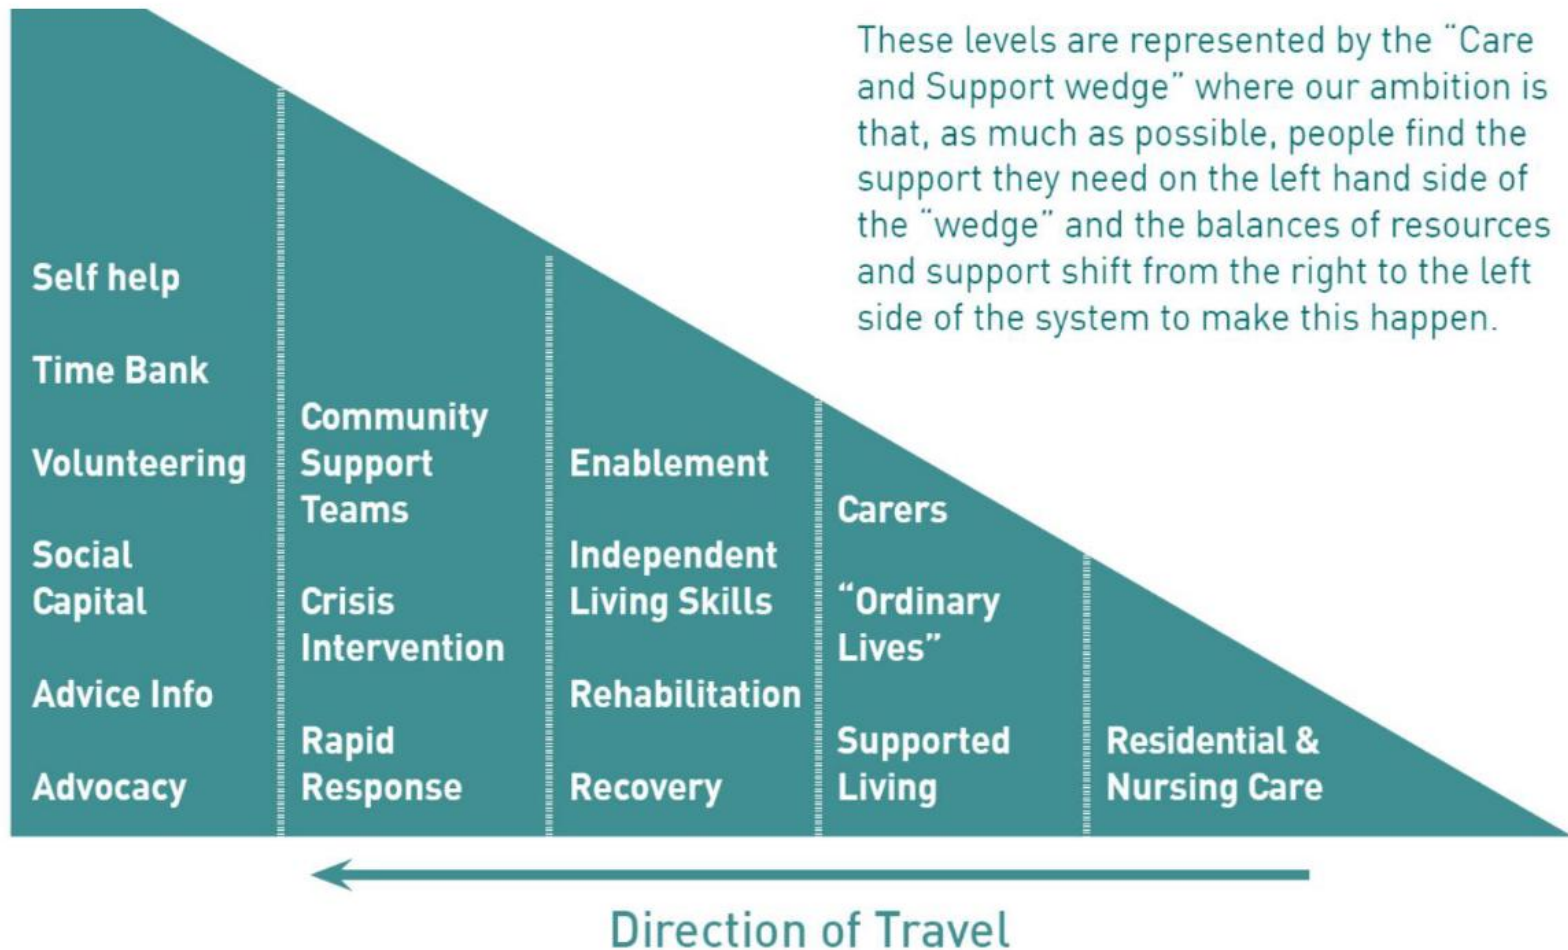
These levels are represented by the "Care and Support wedge" where our ambition is that, as much as possible, people find the support they need on the left hand side of the "wedge" and the balances of resources and support shift from the right to the left side of the system to make this happen.

Self help

Time Bank

Volunteering

Social Capital

Advice Info

Advocacy

Community Support Teams

Crisis Intervention

Rapid Response

Enablement

Independent Living Skills

Rehabilitation

Recovery

Carers

"Ordinary Lives"

Supported Living

Residential & Nursing Care

Direction of Travel